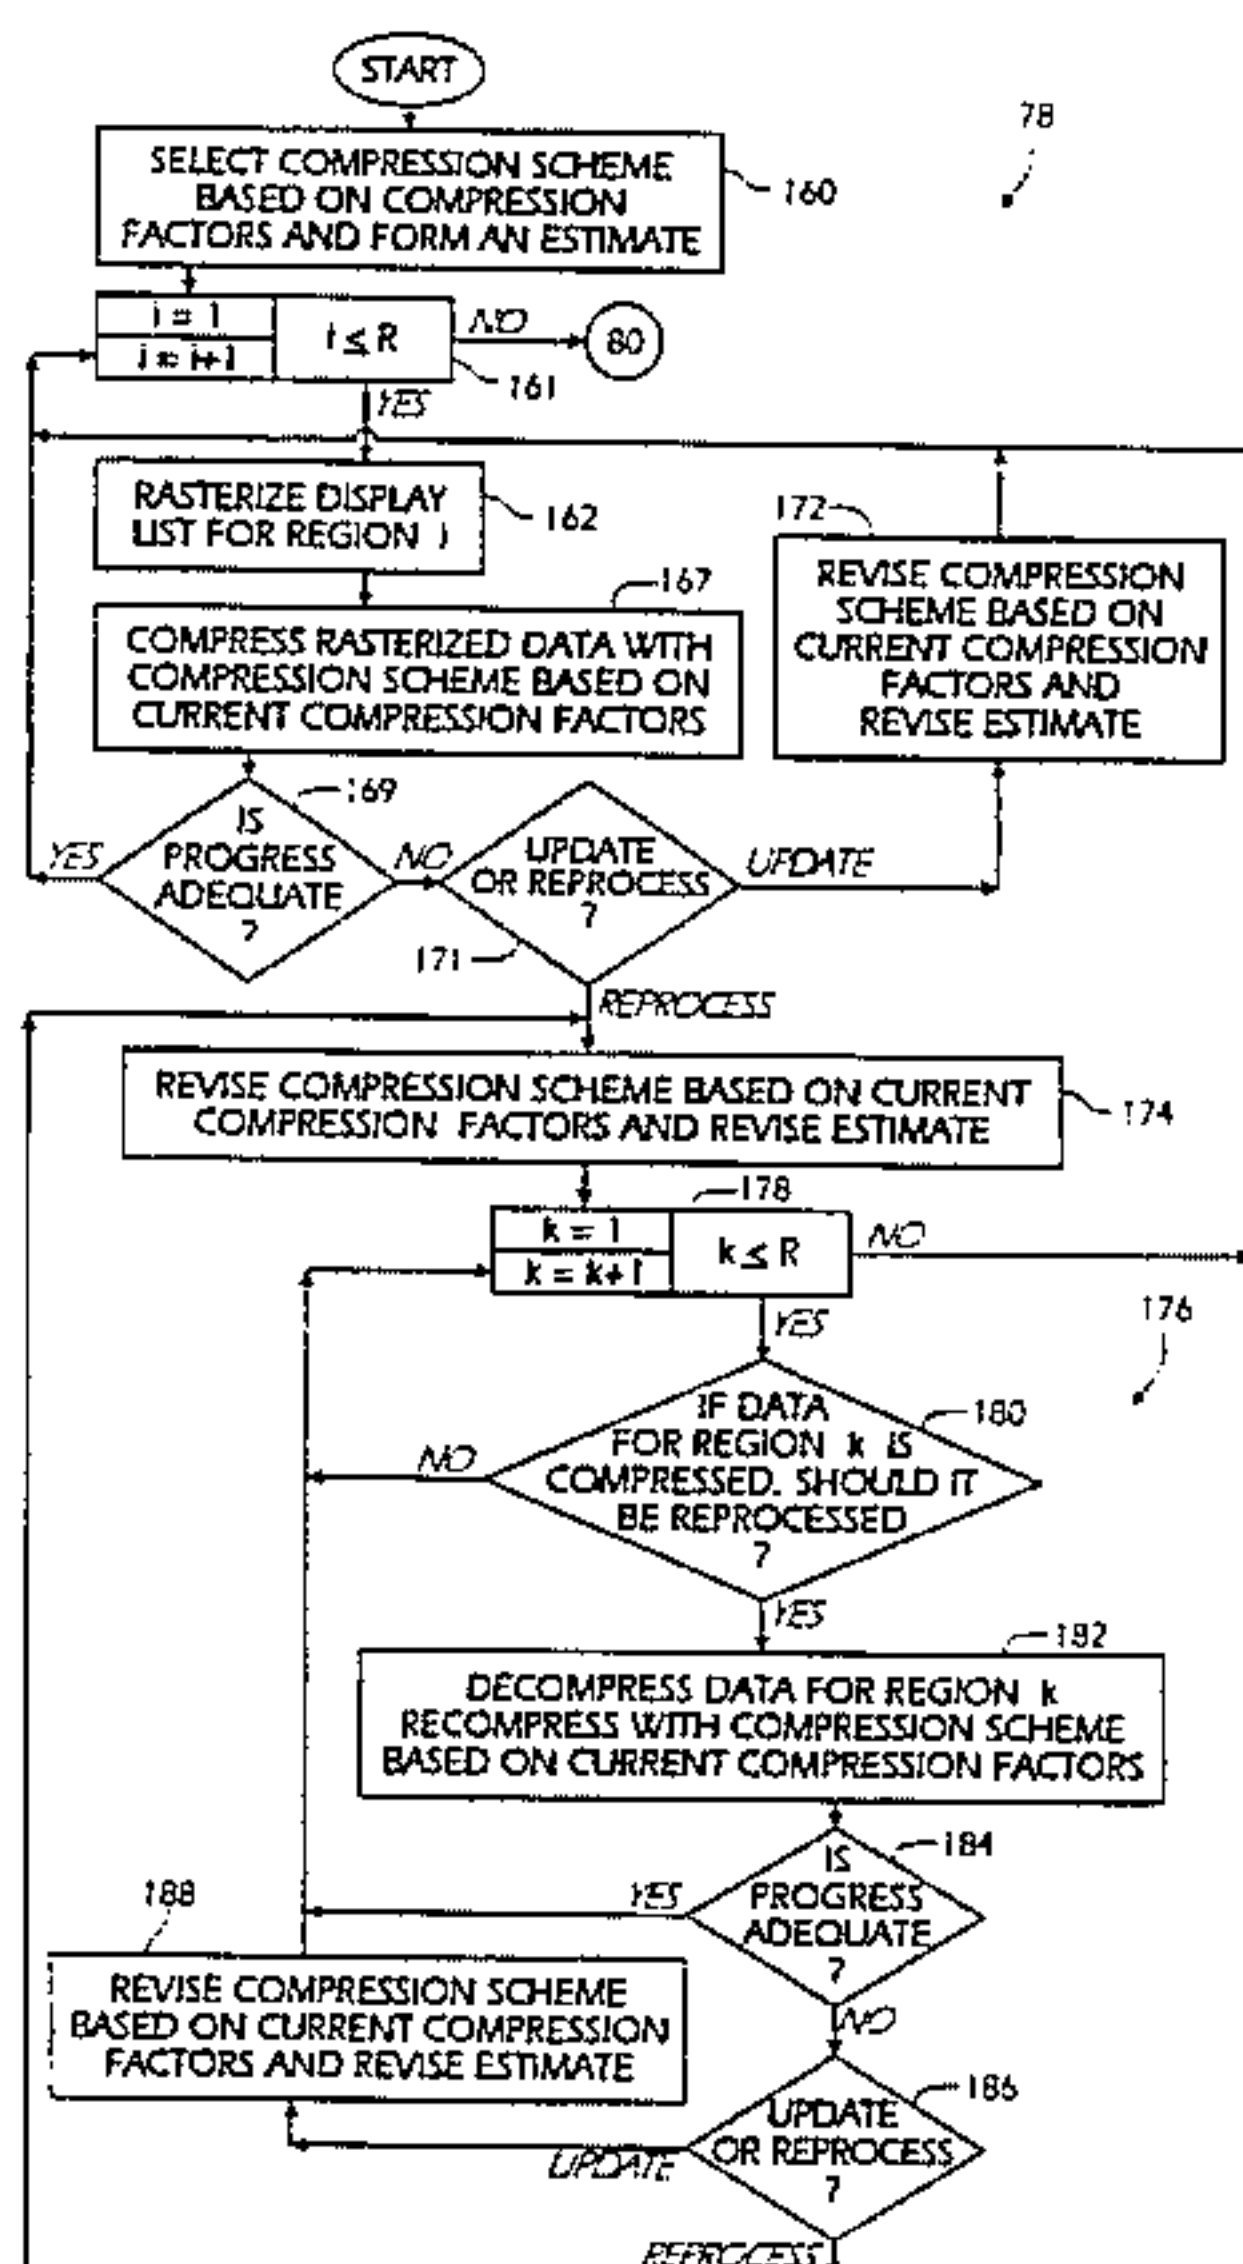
START

78

SELECT COMPRESSION SCHEME BASED ON COMPRESSION FACTORS AND FORM AN ESTIMATE

160

$i = 1$

$i = i+1$

$i \leq R$

NO

80

161

YES

RASTERIZE DISPLAY LIST FOR REGION i

162

172

REVISE COMPRESSION SCHEME BASED ON CURRENT COMPRESSION FACTORS AND REVISE ESTIMATE

167

COMPRESS RASTERIZED DATA WITH COMPRESSION SCHEME BASED ON CURRENT COMPRESSION FACTORS

169

YES

IS PROGRESS ADEQUATE ?

NO

UPDATE OR REPROCESS ?

UPDATE

171

REPROCESS

REVISE COMPRESSION SCHEME BASED ON CURRENT COMPRESSION FACTORS AND REVISE ESTIMATE

174

178

$k = 1$

$k = k+1$

$k \leq R$

NO

YES

176

NO

IF DATA FOR REGION k IS COMPRESSED. SHOULD IT BE REPROCESSED ?

180

YES

192

DECOMPRESS DATA FOR REGION k RECOMPRESS WITH COMPRESSION SCHEME BASED ON CURRENT COMPRESSION FACTORS

184

188

YES

IS PROGRESS ADEQUATE ?

REVISE COMPRESSION SCHEME BASED ON CURRENT COMPRESSION FACTORS AND REVISE ESTIMATE

NO

186

UPDATE

UPDATE OR REPROCESS ?

REPROCESS